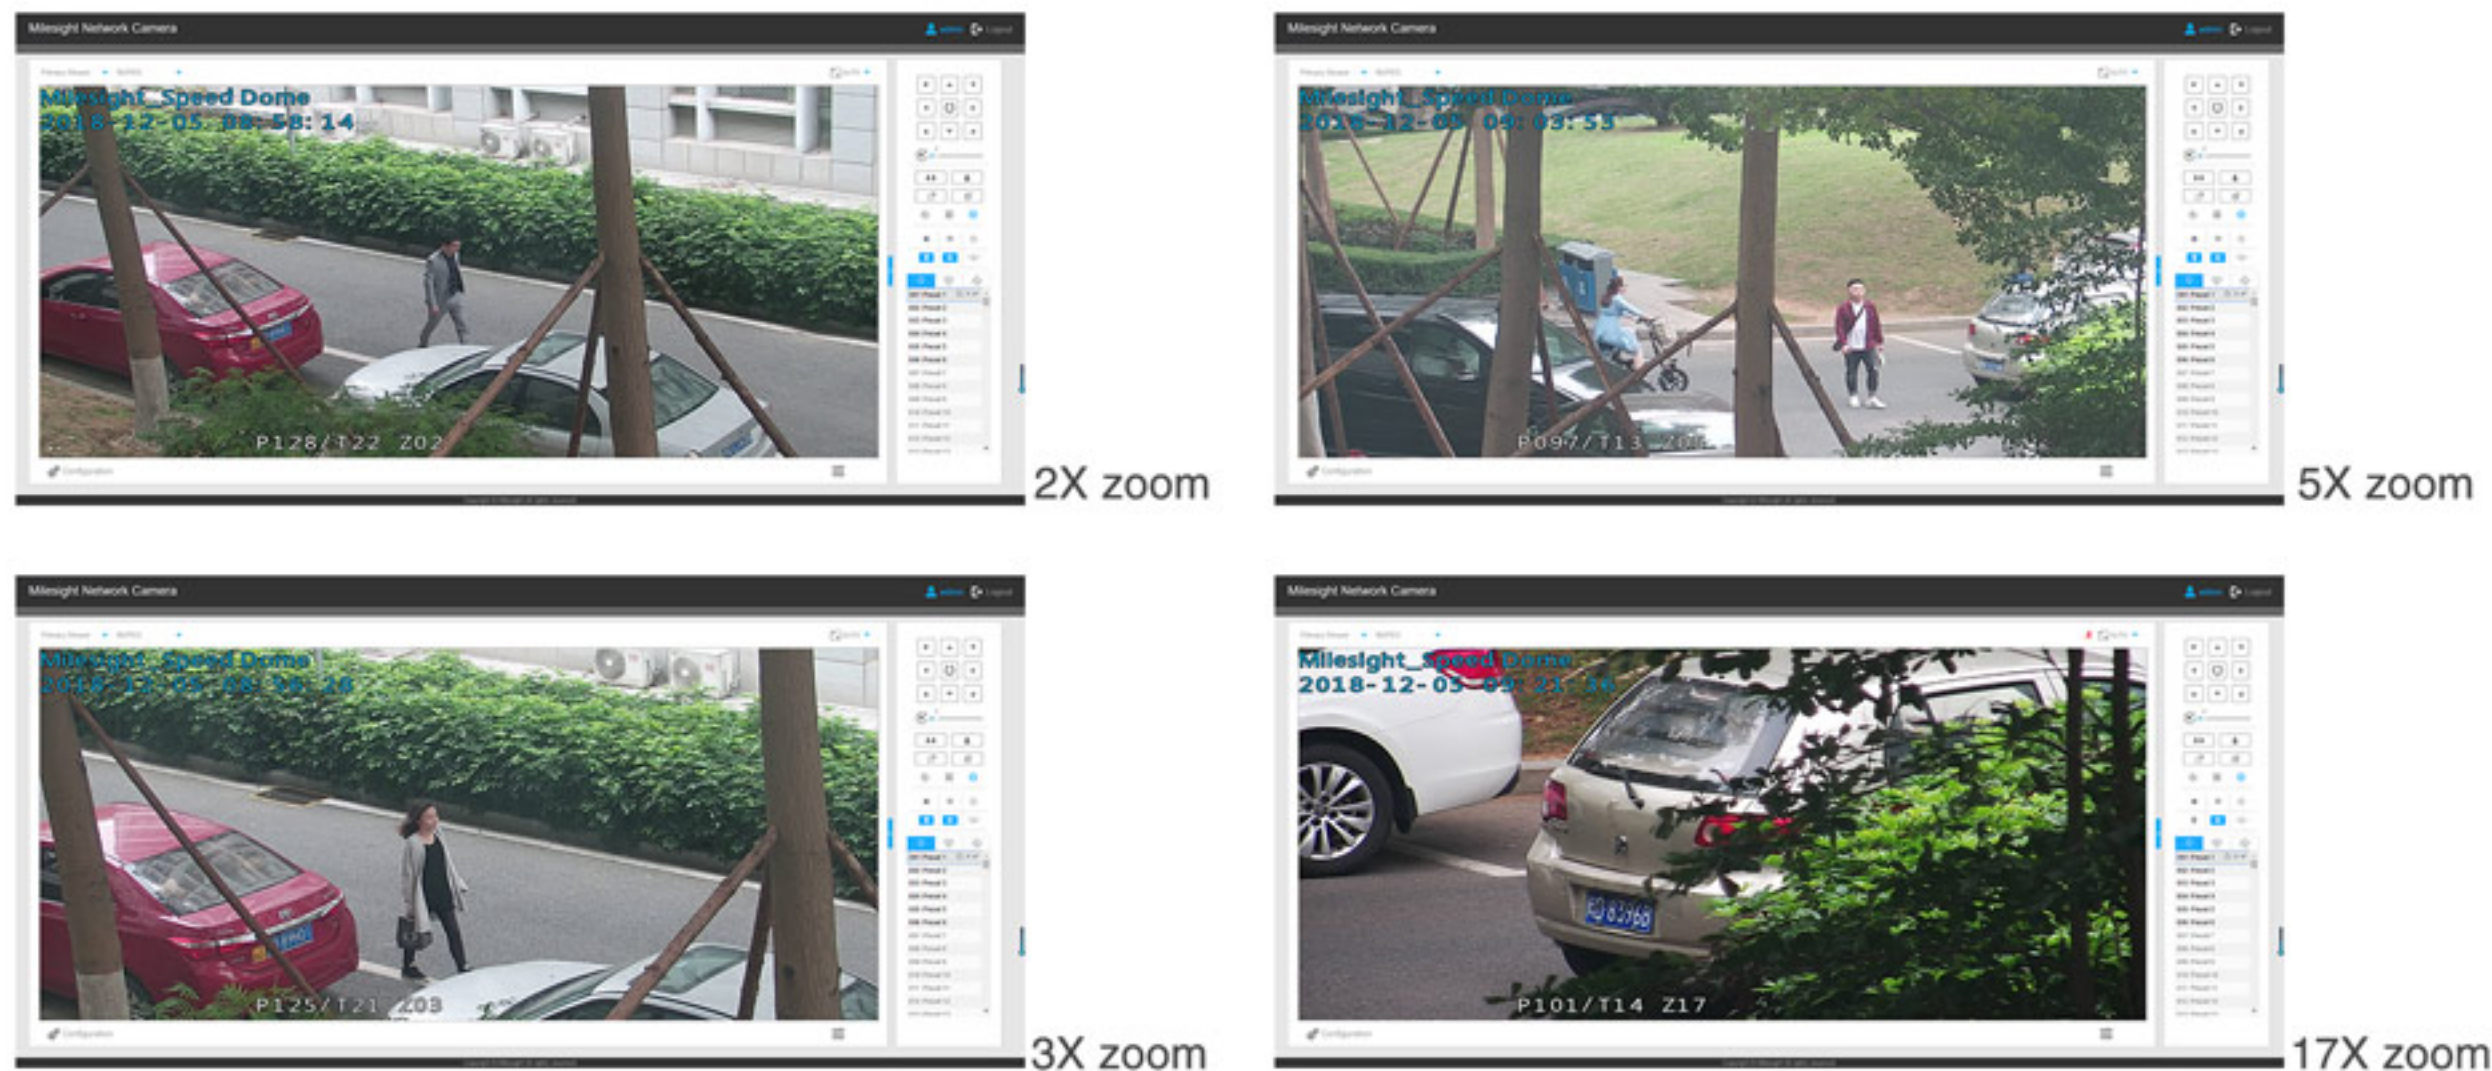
Milesight Network Camera

Milesight_Speed Dome
2018-12-05 08:58:14

P128/T22 Z02

2X zoom

Milesight Network Camera

Milesight_Speed Dome
2018-12-05 09:03:53

P097/T13 Z0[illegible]

5X zoom

Milesight Network Camera

Milesight_Speed Dome
2018-12-05 08:56:28

P125/T21 Z03

3X zoom

Milesight Network Camera

Milesight_Speed Dome
2018-12-05 09:21:16

P101/T14 Z17

17X zoom